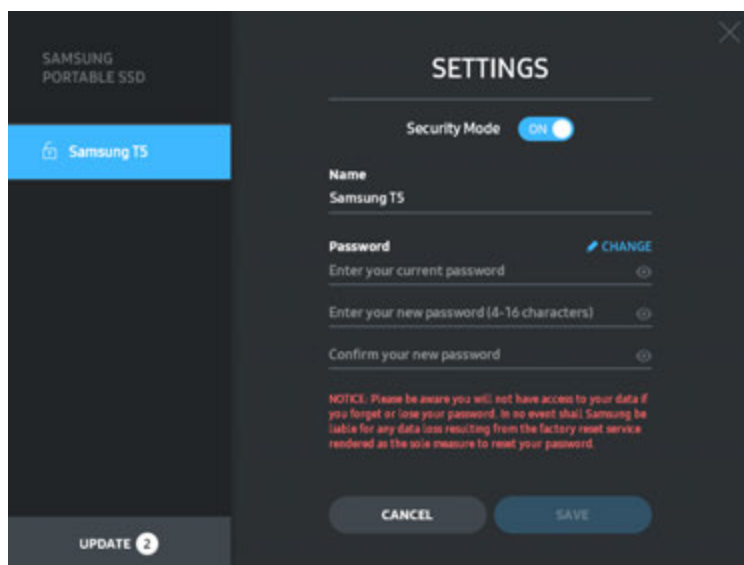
SAMSUNG
PORTABLE SSD

Samsung T5

UPDATE 2

SETTINGS

Security Mode ON

Name
Samsung T5

Password
CHANGE

Enter your current password

Enter your new password (4-16 characters)

Confirm your new password

NOTICE: Please be aware you will not have access to your data if you forget or lose your password. In no event shall Samsung be liable for any data loss resulting from the factory reset service rendered as the sole measure to reset your password.

CANCEL
SAVE